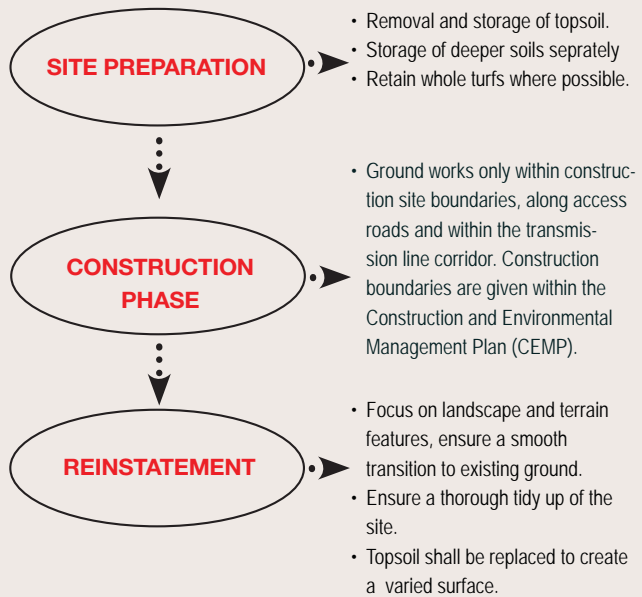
SITE PREPARATION

• Removal and storage of topsoil.
• Storage of deeper soils seprately
• Retain whole turfs where possible.

CONSTRUCTION PHASE

• Ground works only within construction site boundaries, along access roads and within the transmission line corridor. Construction boundaries are given within the Construction and Environmental Management Plan (CEMP).

REINSTATEMENT

• Focus on landscape and terrain features, ensure a smooth transition to existing ground.
• Ensure a thorough tidy up of the site.
• Topsoil shall be replaced to create a varied surface.